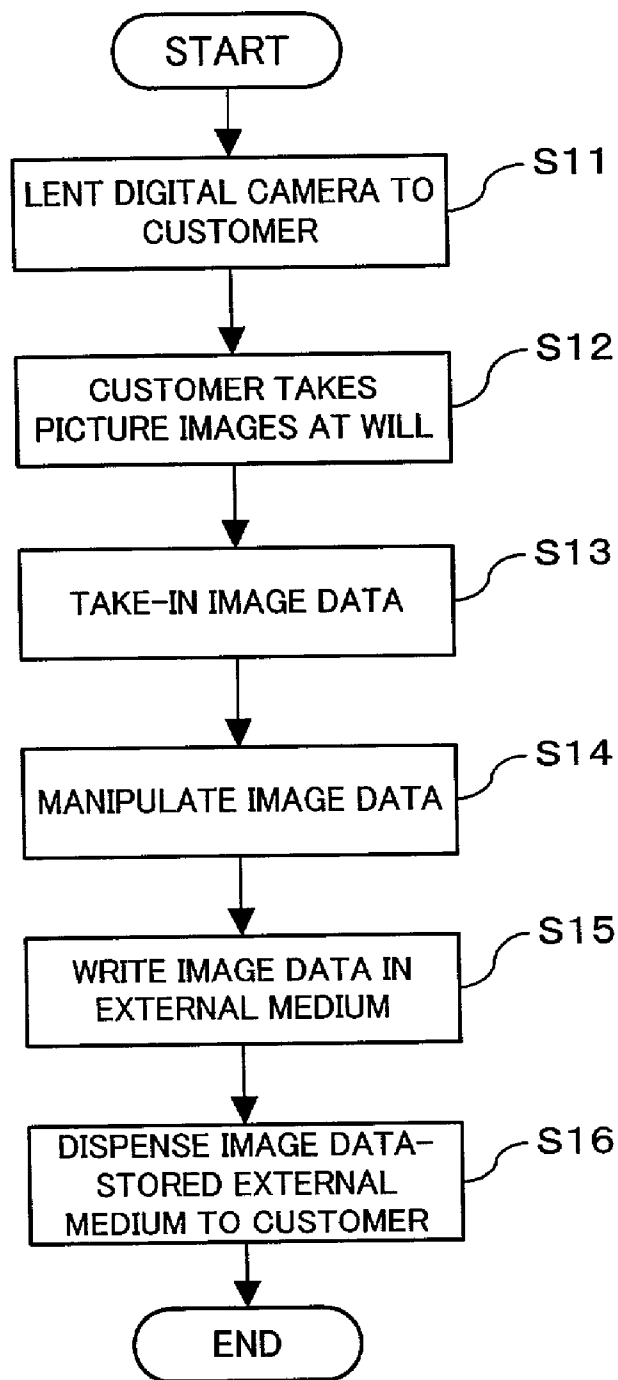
START

LENT DIGITAL CAMERA TO CUSTOMER

S11

CUSTOMER TAKES PICTURE IMAGES AT WILL

S12

TAKE-IN IMAGE DATA

S13

MANIPULATE IMAGE DATA

S14

WRITE IMAGE DATA IN EXTERNAL MEDIUM

S15

DISPENSE IMAGE DATA-STORED EXTERNAL MEDIUM TO CUSTOMER

S16

END